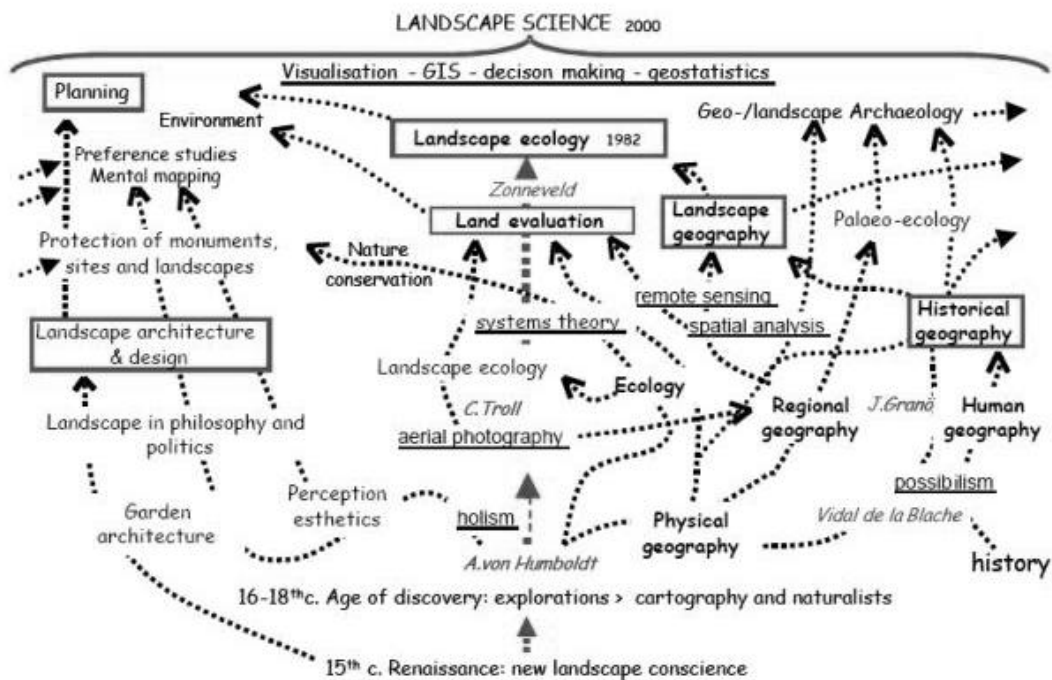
LANDSCAPE SCIENCE 2000

Visualisation - GIS - decison making - geostatistics

Planning

Environment

Landscape ecology 1982

Geo-/landscape Archaeology

Preference studies
Mental mapping

Zonneveld

Land evaluation

Landscape geography

Palaeo-ecology

Protection of monuments, sites and landscapes

Nature conservation

remote sensing

Historical geography

Landscape architecture & design

systems theory

spatial analysis

Landscape ecology

Ecology

C.Troll

Regional geography

J.Granö

Human geography

Landscape in philosophy and politics

aerial photography

possibilism

Garden architecture

Perception esthetics

holism

Physical geography

Vidal de la Blache

A.von Humboldt

history

16-18$^{th}$c. Age of discovery: explorations > cartography and naturalists

15$^{th}$ c. Renaissance: new landscape conscience